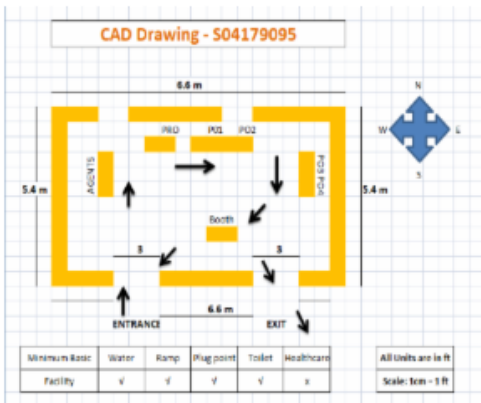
CAD Drawing - S04179095

6.6 m

N
W
E
S

PRO
PO1
PO2

AGENTS

PO3 PO4

5.4 m
5.4 m

Booth

3
3

6.6 m

ENTRANCE
EXIT

| Minimum Basic | Water | Ramp | Plug point | Toilet | Healthcare |
|---|---|---|---|---|---|
| Facility | √ | √ | √ | √ | x |

All Units are in ft

Scale: 1cm = 5 ft